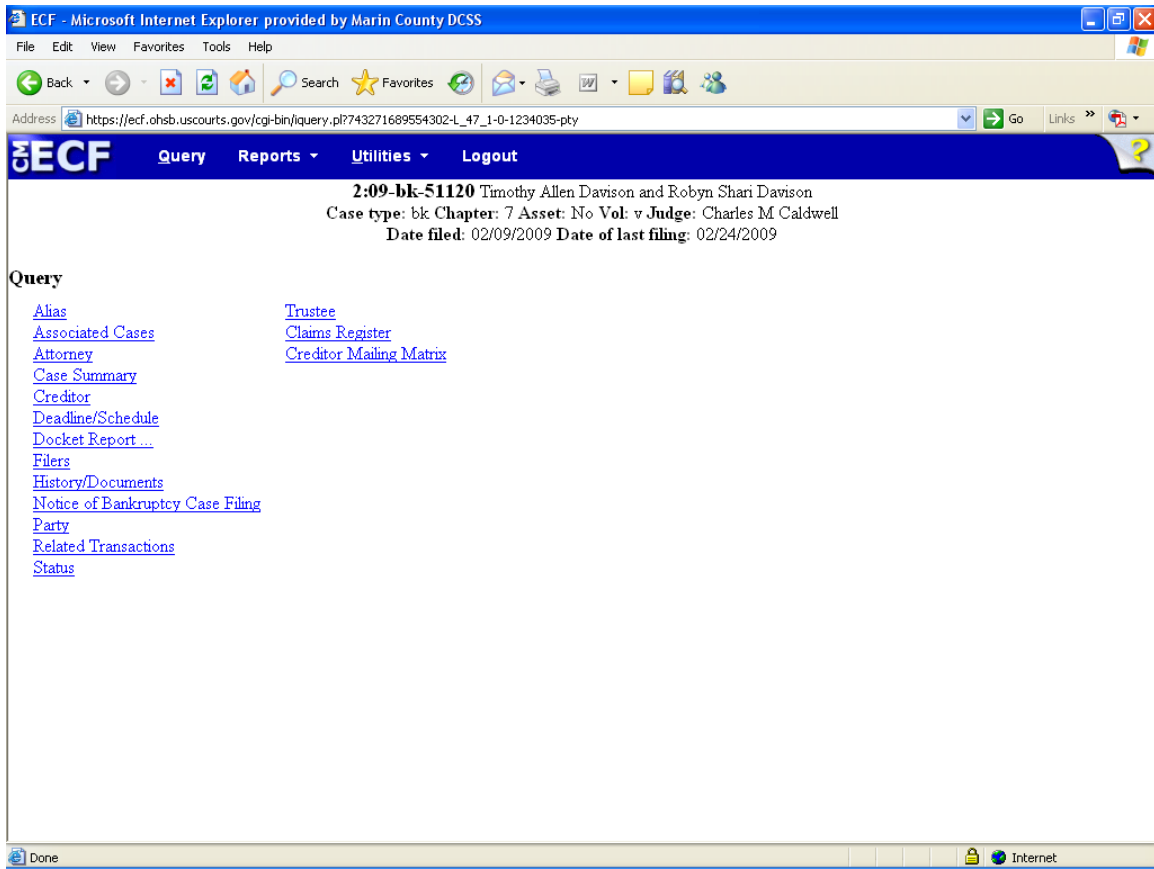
ECF - Microsoft Internet Explorer provided by Marin County DCSS

File Edit View Favorites Tools Help

Back Search Favorites

Address https://ecf.ohsb.uscourts.gov/cgi-bin/iquery.pl?743271689554302-L_47_1-0-1234035-pty Go Links

CM ECF Query Reports Utilities Logout

**2:09-bk-51120** Timothy Allen Davison and Robyn Shari Davison
**Case type**: bk **Chapter**: 7 **Asset**: No **Vol**: v **Judge**: Charles M Caldwell
**Date filed**: 02/09/2009 **Date of last filing**: 02/24/2009

**Query**

Alias
Associated Cases
Attorney
Case Summary
Creditor
Deadline/Schedule
Docket Report ...
Filers
History/Documents
Notice of Bankruptcy Case Filing
Party
Related Transactions
Status

Trustee
Claims Register
Creditor Mailing Matrix

Done Internet